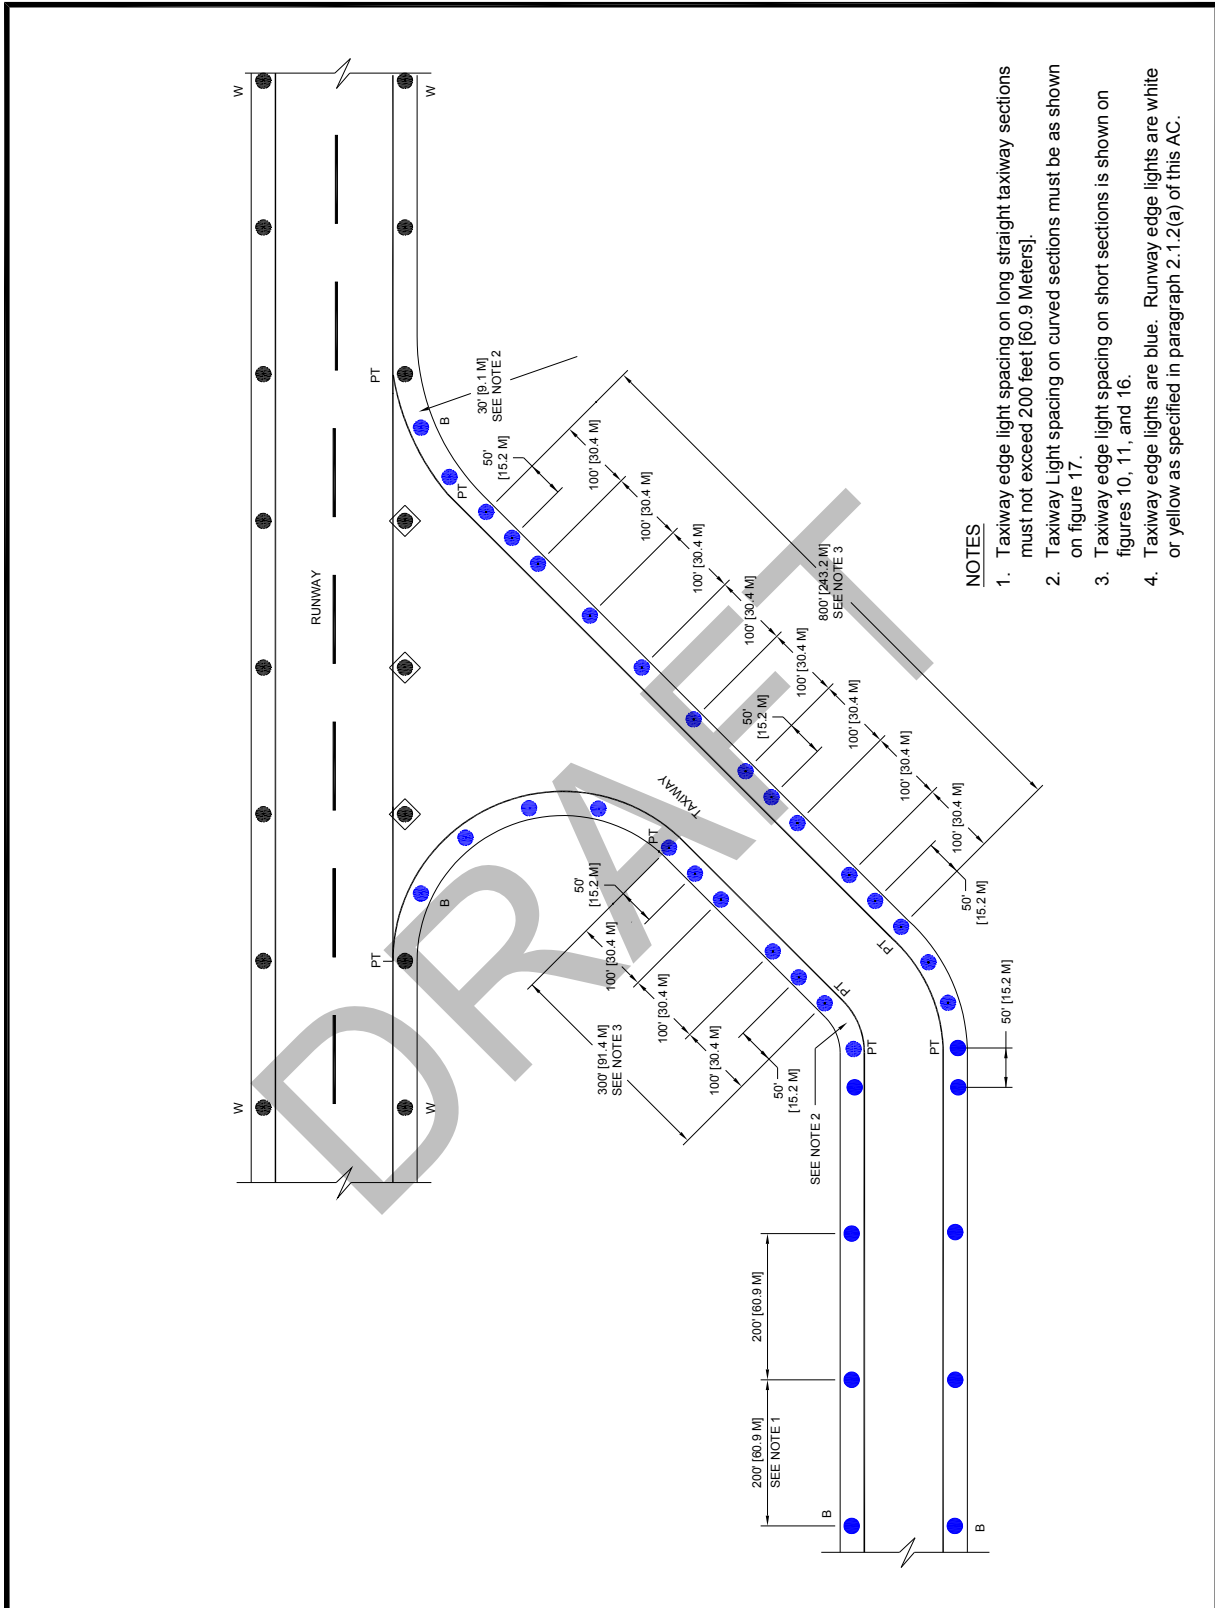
NOTES
1. Taxiway edge light spacing on long straight taxiway sections must not exceed 200 feet [60.9 Meters].
2. Taxiway Light spacing on curved sections must be as shown on figure 17.
3. Taxiway edge light spacing on short sections is shown on figures 10, 11, and 16.
4. Taxiway edge lights are blue. Runway edge lights are white or yellow as specified in paragraph 2.1.2(a) of this AC.

W
W
W
W
RUNWAY
PT
PT
B
B
30' [9.1 M]
SEE NOTE 2
50' [15.2 M]
PT
100' [30.4 M]
100' [30.4 M]
100' [30.4 M]
100' [30.4 M]
100' [30.4 M]
100' [30.4 M]
100' [30.4 M]
100' [30.4 M]
800' [243.2 M]
SEE NOTE 3
50' [15.2 M]
50' [15.2 M]
TAXIWAY
PT
50' [15.2 M]
100' [30.4 M]
100' [30.4 M]
100' [30.4 M]
300' [91.4 M]
SEE NOTE 3
50' [15.2 M]
PT
PT
PT
PT
SEE NOTE 2
50' [15.2 M]
200' [60.9 M]
200' [60.9 M]
SEE NOTE 1
B
B
DRAFT